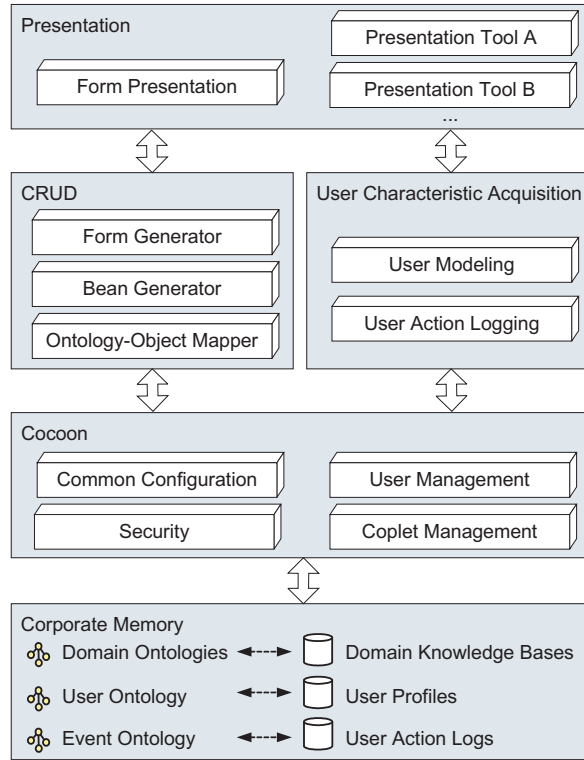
Presentation

Presentation Tool A

Form Presentation

Presentation Tool B

...

CRUD

Form Generator

Bean Generator

Ontology-Object Mapper

User Characteristic Acquisition

User Modeling

User Action Logging

Cocoon

Common Configuration

Security

User Management

Coplet Management

Corporate Memory

Domain Ontologies

Domain Knowledge Bases

User Ontology

User Profiles

Event Ontology

User Action Logs